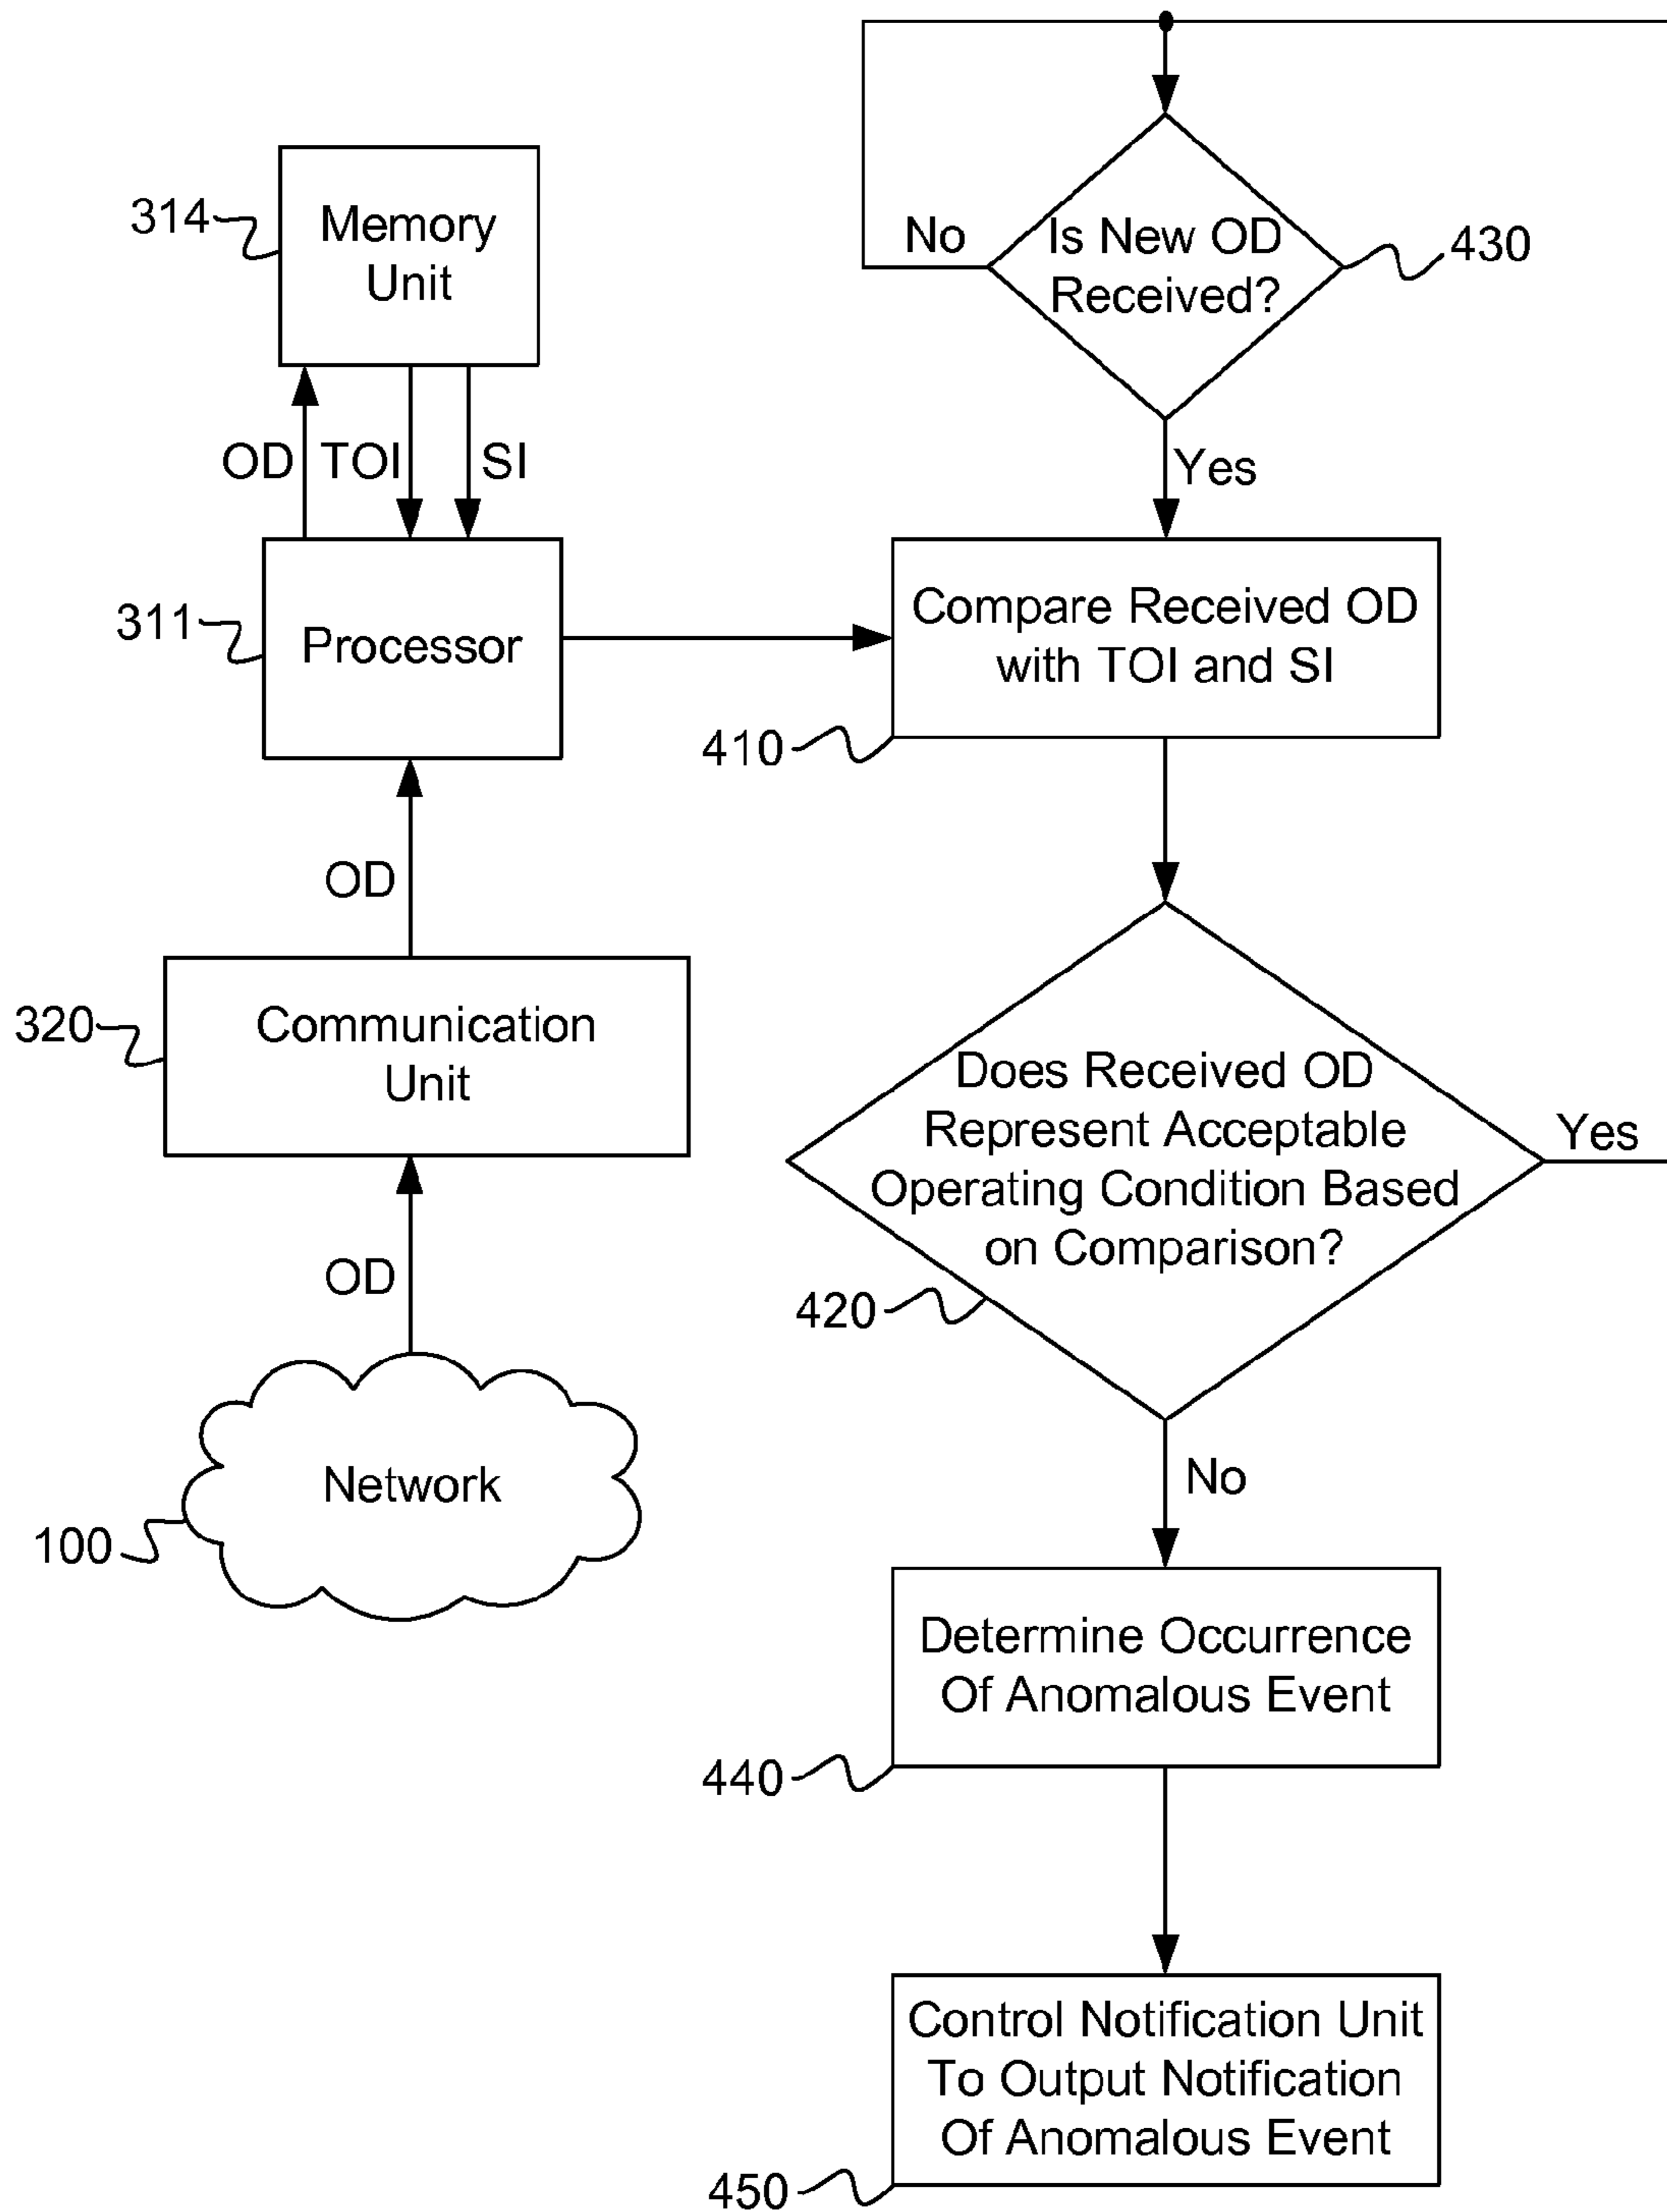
314
Memory Unit

OD TOI SI

311
Processor

OD

320
Communication Unit

OD

Network
100

No
Is New OD Received?
430

Yes

Compare Received OD with TOI and SI
410

Does Received OD Represent Acceptable Operating Condition Based on Comparison?
Yes
420

No

Determine Occurrence Of Anomalous Event
440

Control Notification Unit To Output Notification Of Anomalous Event
450